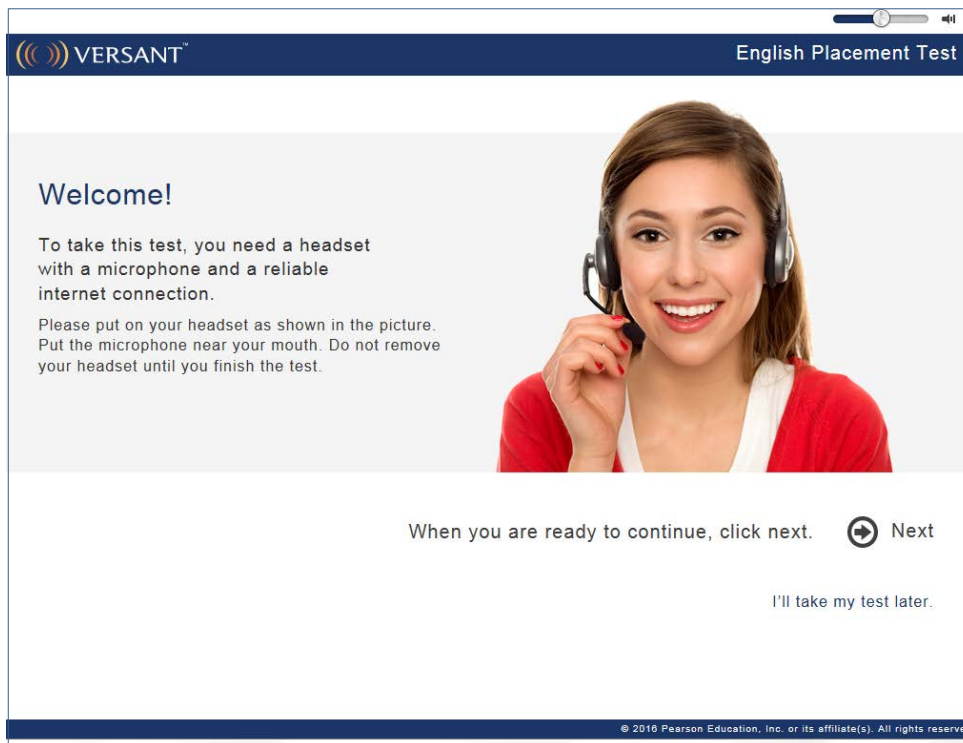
VERSANT™

English Placement Test

Welcome!

To take this test, you need a headset with a microphone and a reliable internet connection.

Please put on your headset as shown in the picture. Put the microphone near your mouth. Do not remove your headset until you finish the test.

When you are ready to continue, click next.

Next

I'll take my test later.

© 2016 Pearson Education, Inc. or its affiliate(s). All rights reserve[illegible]